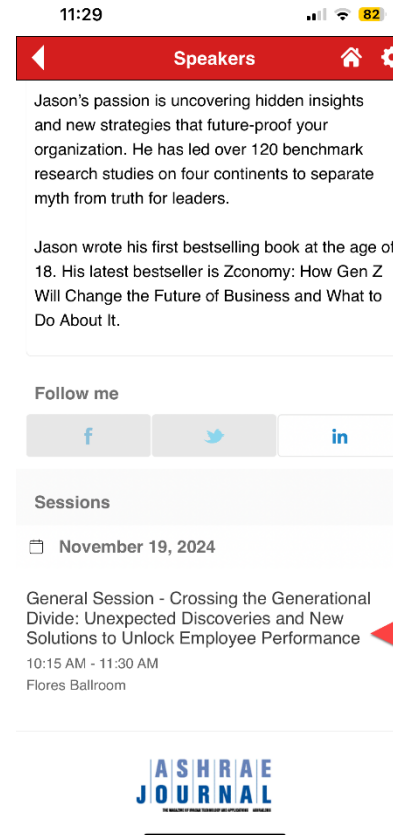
11:29

82

Speakers

Jason's passion is uncovering hidden insights and new strategies that future-proof your organization. He has led over 120 benchmark research studies on four continents to separate myth from truth for leaders.

Jason wrote his first bestselling book at the age of 18. His latest bestseller is Zconomy: How Gen Z Will Change the Future of Business and What to Do About It.

Follow me

f

in

Sessions

November 19, 2024

General Session - Crossing the Generational Divide: Unexpected Discoveries and New Solutions to Unlock Employee Performance

10:15 AM - 11:30 AM

Flores Ballroom

ASHRAE JOURNAL

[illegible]